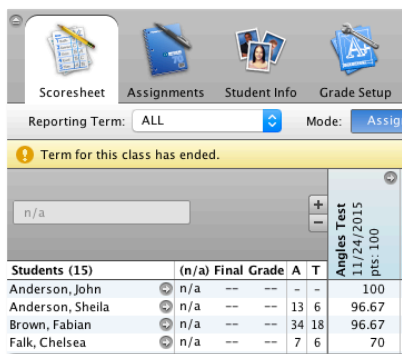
Scoresheet Assignments Student Info Grade Setup

Reporting Term: ALL Mode: Assig

Term for this class has ended.

n/a

+
−

Angles Test
11/24/2015
pts: 100

| Students (15) | (n/a) | Final | Grade | A | T | |
|---|---|---|---|---|---|---|
| Anderson, John | n/a | -- | -- | - | - | 100 |
| Anderson, Sheila | n/a | -- | -- | 13 | 6 | 96.67 |
| Brown, Fabian | n/a | -- | -- | 34 | 18 | 96.67 |
| Falk, Chelsea | n/a | -- | -- | 7 | 6 | 70 |